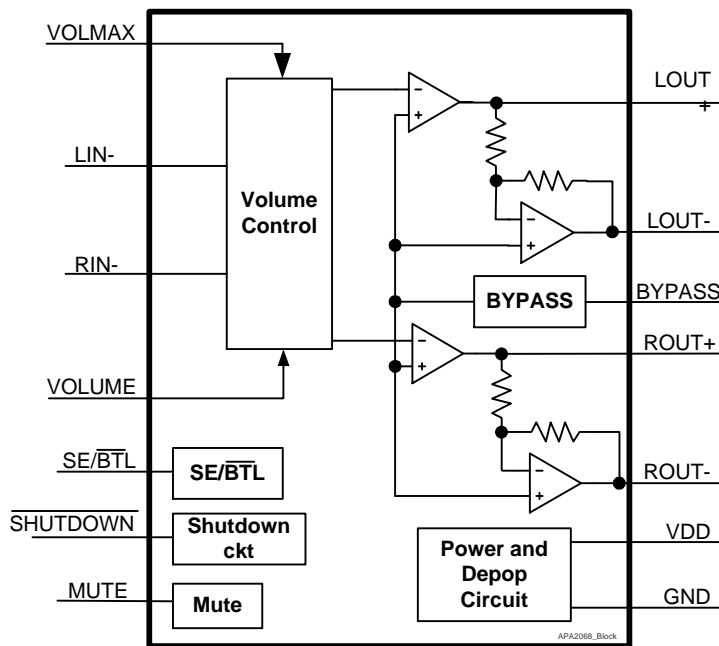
VOLMAX

LIN-

RIN-

VOLUME

SE/$\overline{\text{BTL}}$

$\overline{\text{SHUTDOWN}}$

MUTE

Volume Control

−
+

−
+

BYPASS

−
+

−
+

SE/$\overline{\text{BTL}}$

Shutdown ckt

Mute

Power and Depop Circuit

LOUT +

LOUT-

BYPASS

ROUT+

ROUT-

VDD

GND

APA2068_Block